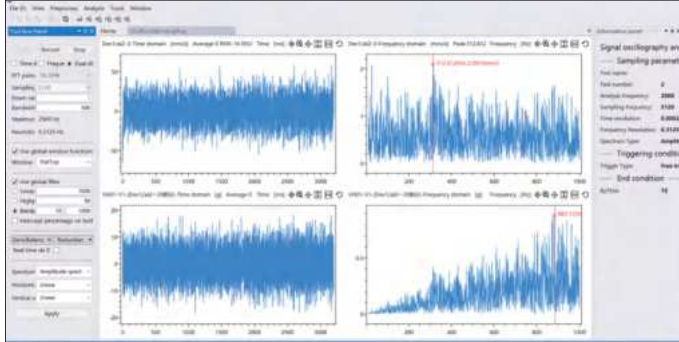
File (F) View Frequency Analysis Tools Window

Record Stop

Time X Freque Dual dl

FFT points

Sampling

Down sa

Bandwidt

Analysis 2560 Hz

Resolutio 0.3125 Hz

Use global window function

Window FlatTop

Use global filter

Low

High

Band

Interrupt percentage on load

Real time dis

Spectrum Amplitude spect

Horizont Linear

Vertical a Linear

Apply

Home

Dev1/ai0 0-Time domain (mm/s2) Average 0 RMS 16.0052 Time (ms)

Dev1/ai0 0-Frequency domain (mm/s2) Peak 312.812 Frequency (Hz)

VIB01-V1-(Dev1/ai0—VIB01)-Time domain (g) Average 0 Time (ms)

VIB01-V1-(Dev1/ai0—VIB01)-Frequency domain (g) Frequency (Hz)

Information panel

Signal oscillography an

Sampling paramet

Task name

Task number 2

Analysis frequency 2560

Sampling frequency 3120

Time resolution 0.0003

Frequency Resolution 0.3125

Spectrum Type Amplit

Triggering conditi

Trigger Type Free

End condition

By time 10